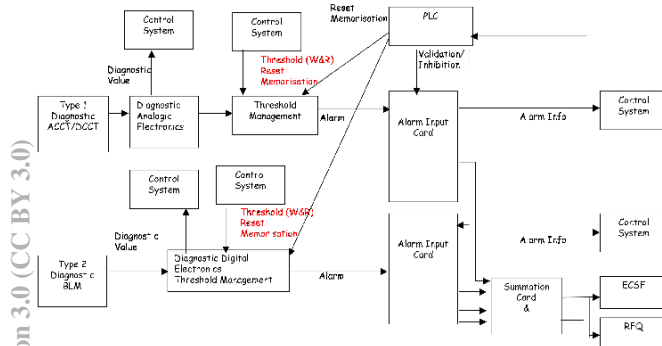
Control System

Control System

Reset Memorisation

PLC

Diagnostic Value

Threshold (W&R) Reset Memorisation

Validation/ Inhibition

Type 1 Diagnostic ACCT/DCCT

Diagnostic Analogic Electronics

Threshold Management

Alarm

Alarm Input Card

Alarm Info

Control System

Control System

Contro System

Threshold (W&R) Reset Memor sation

Control System

Diagnost c Value

Alarm Input Card

Alarm Info

Control System

Type 2 Diagnost c BLM

Diagnostic Digital Electron cs Threshold Management

Alarm

Summation Card &

ECSF

RFQ

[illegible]on 3.0 (CC BY 3.0)